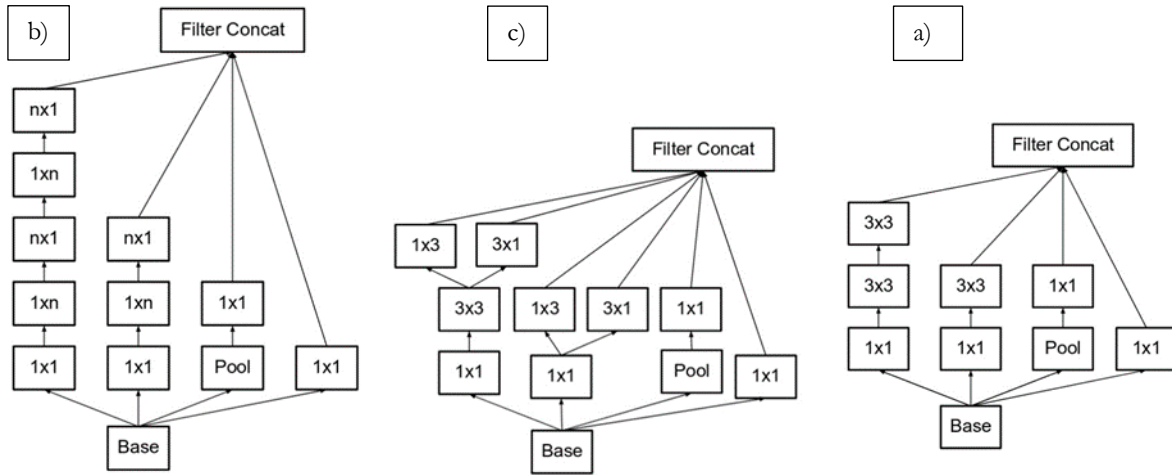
b)

Filter Concat

nx1

1xn

nx1

nx1

1xn

1xn

1x1

1x1

1x1

1x1

Pool

1x1

Base

c)

Filter Concat

1x3

3x1

3x3

1x3

3x1

1x1

1x1

1x1

1x1

Pool

1x1

Base

a)

Filter Concat

3x3

3x3

3x3

1x1

1x1

1x1

Pool

1x1

Base